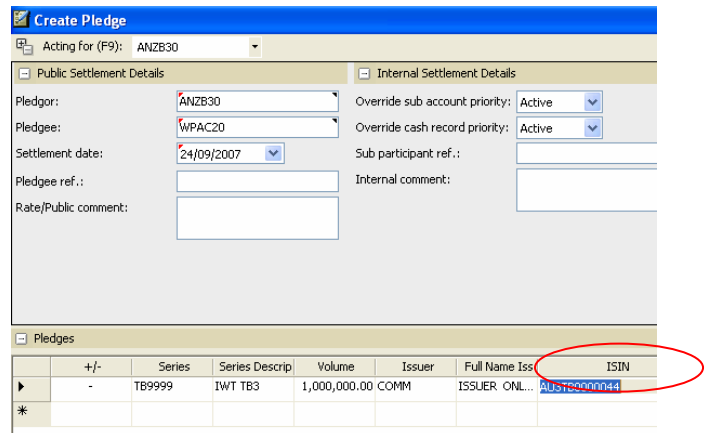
Create Pledge

Acting for (F9): ANZB30

Public Settlement Details

Pledgor: ANZB30

Pledgee: WPAC20

Settlement date: 24/09/2007

Pledgee ref.:

Rate/Public comment:

Internal Settlement Details

Override sub account priority: Active

Override cash record priority: Active

Sub participant ref.:

Internal comment:

Pledges

| | +/- | Series | Series Descrip | Volume | Issuer | Full Name Iss | ISIN |
|---|---|---|---|---|---|---|---|
| ▶ | - | TB9999 | IWT TB3 | 1,000,000.00 | COMM | ISSUER ONL... | AU3TB0000044 |
| * | | | | | | | |